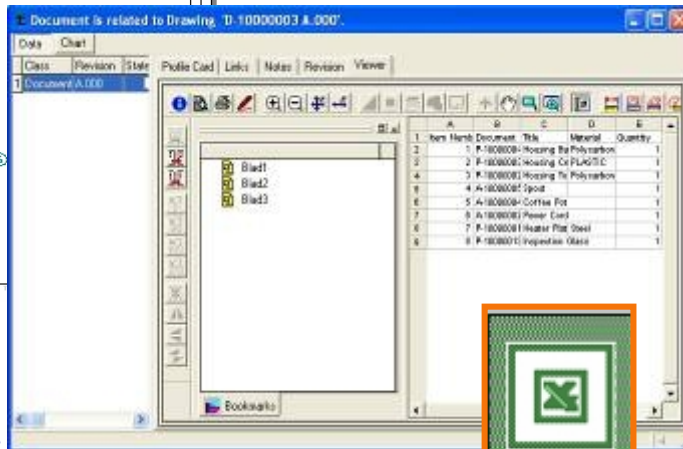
Document is related to Drawing 'D-10000003 A.000'.

Data Chart

| | Class | Revision | State |
|---|---|---|---|
| 1 | Document | A.000 | |

Profile Card | Links | Notes | Revision | Viewer

Blad1
Blad2
Blad3

Bookmarks

| | A | B | C | D | E |
|---|---|---|---|---|---|
| 1 | Item Numb | Document | Title | Material | Quantity |
| 2 | 1 | P-1000000 | Housing Ba | Polycarbon | 1 |
| 3 | 2 | P-1000000 | Housing Ce | PLASTIC | 1 |
| 4 | 3 | P-1000000 | Housing To | Polycarbon | 1 |
| 5 | 4 | A-1000000 | Spout | | 1 |
| 6 | 5 | A-1000000 | Coffee Pot | | 1 |
| 7 | 6 | A-1000000 | Power Cord | | 1 |
| 8 | 7 | P-1000000 | Heater Plat | Steel | 1 |
| 9 | 8 | P-1000001 | Inspection | Glass | 1 |